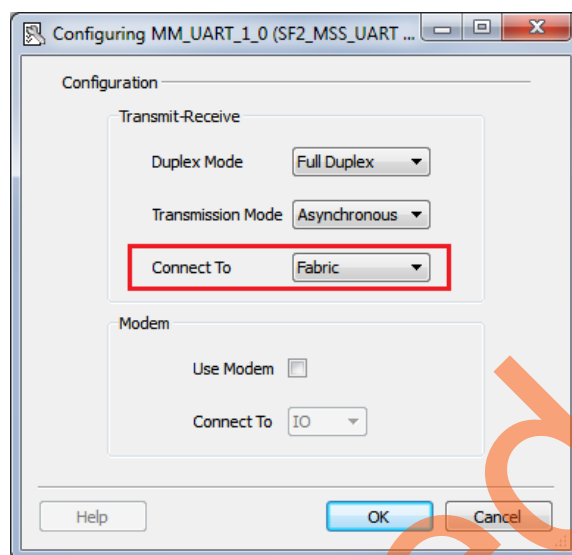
Configuring MM_UART_1_0 (SF2_MSS_UART ...

Configuration

Transmit-Receive

Duplex Mode Full Duplex

Transmission Mode Asynchronous

Connect To Fabric

Modem

Use Modem

Connect To IO

Help

OK

Cancel